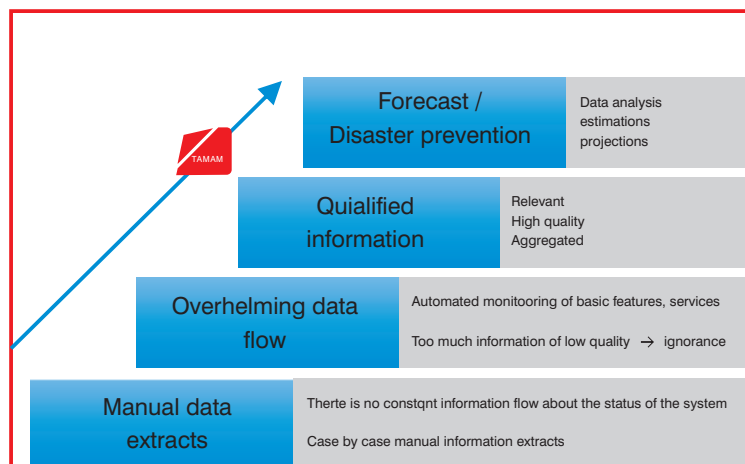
TAMAM

Forecast / Disaster prevention

Data analysis
estimations
projections

Quialified information

Relevant
High quality
Aggregated

Overhelming data flow

Automated monitooring of basic features, services

Too much information of low quality → ignorance

Manual data extracts

Therte is no constqnt information flow about the status of the system

Case by case manual information extracts